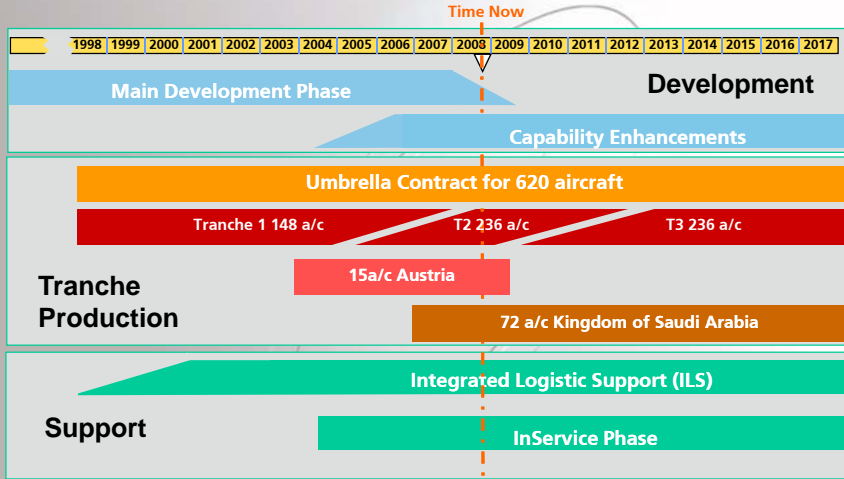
Time Now

| 1998 | 1999 | 2000 | 2001 | 2002 | 2003 | 2004 | 2005 | 2006 | 2007 | 2008 | 2009 | 2010 | 2011 | 2012 | 2013 | 2014 | 2015 | 2016 | 2017 |
|---|---|---|---|---|---|---|---|---|---|---|---|---|---|---|---|---|---|---|---|

Main Development Phase

Development

Capability Enhancements

Umbrella Contract for 620 aircraft

Tranche 1 148 a/c

T2 236 a/c

T3 236 a/c

15a/c Austria

Tranche Production

72 a/c Kingdom of Saudi Arabia

Integrated Logistic Support (ILS)

Support

InService Phase